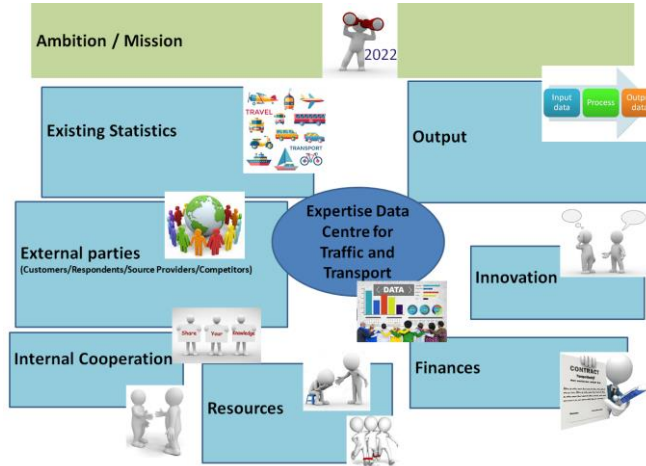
Ambition / Mission

2022

Existing Statistics

TRAVEL

TRANSPORT

Output

Input data

Process

Outp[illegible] data

Expertise Data Centre for Traffic and Transport

External parties
(Customers/Respondents/Source Providers/Competitors)

Innovation

DATA

Share Your Knowledge

Internal Cooperation

Finances

CONTRACT

Resources